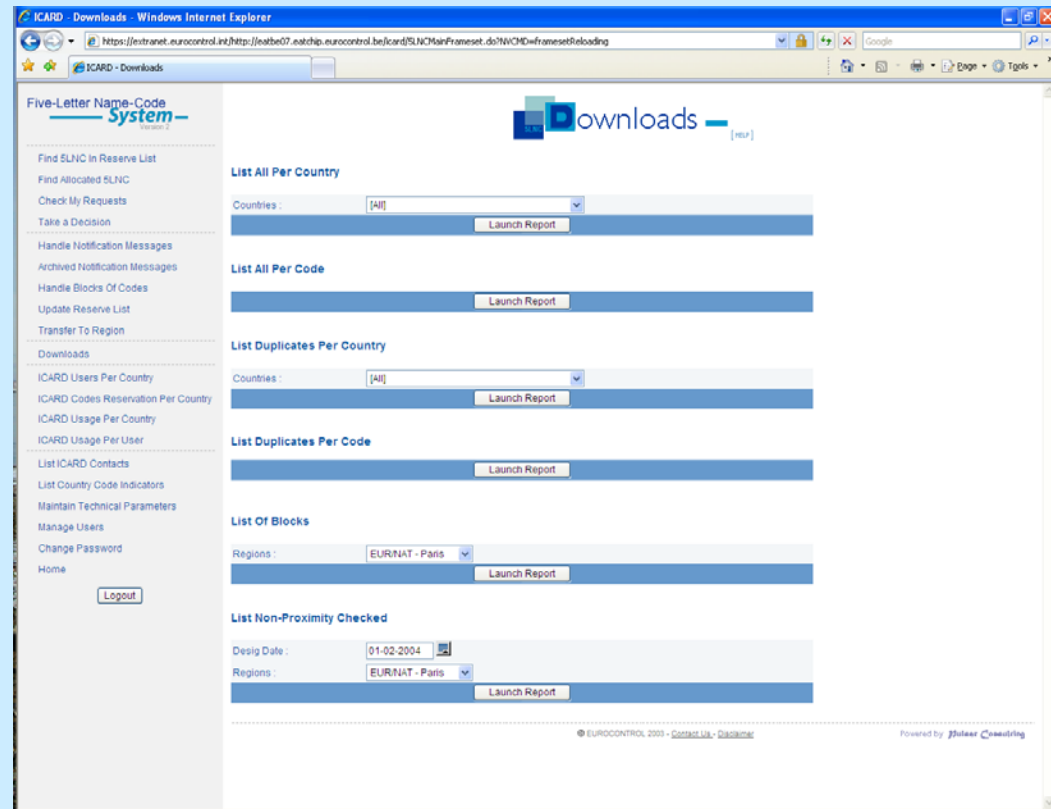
ICARD - Downloads - Windows Internet Explorer

https://extranet.eurocontrol.int/http://eatbe07.eatchip.eurocontrol.be/icard/5LNCMainFrameset.do?NVCMD=framesetReloading

Google

ICARD - Downloads

Page Tools

Five-Letter Name-Code System Version 2

Find 5LNC In Reserve List
Find Allocated 5LNC
Check My Requests
Take a Decision
Handle Notification Messages
Archived Notification Messages
Handle Blocks Of Codes
Update Reserve List
Transfer To Region
Downloads
ICARD Users Per Country
ICARD Codes Reservation Per Country
ICARD Usage Per Country
ICARD Usage Per User
List ICARD Contacts
List Country Code Indicators
Maintain Technical Parameters
Manage Users
Change Password
Home

Logout

5LNC Downloads

[HELP]

List All Per Country

Countries : [All]

Launch Report

List All Per Code

Launch Report

List Duplicates Per Country

Countries : [All]

Launch Report

List Duplicates Per Code

Launch Report

List Of Blocks

Regions : EUR/NAT - Paris

Launch Report

List Non-Proximity Checked

Desig Date : 01-02-2004

Regions : EUR/NAT - Paris

Launch Report

© EUROCONTROL 2003 - Contact Us - Disclaimer

Powered by Mulser Consulting